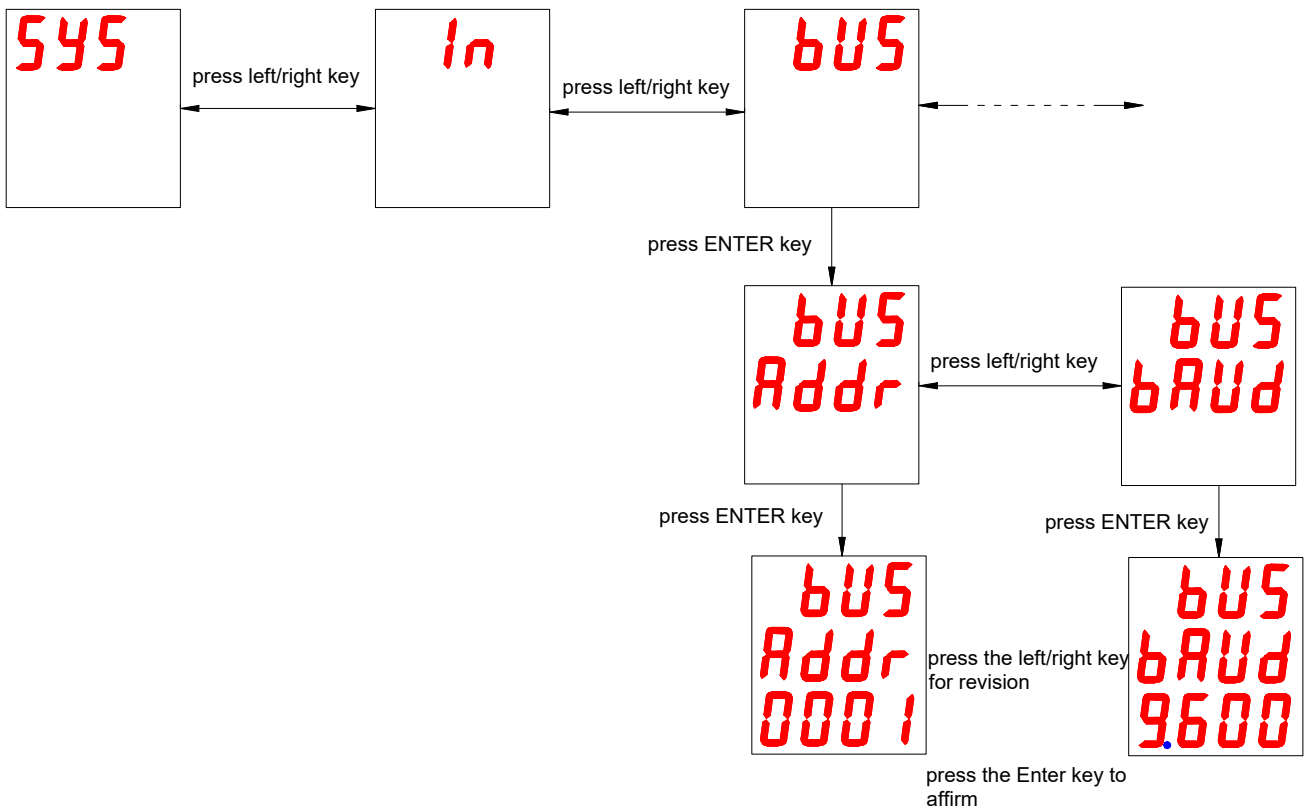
SYS

press left/right key

In

press left/right key

bUS

press ENTER key

bUS
Addr

press left/right key

bUS
bAUd

press ENTER key

press ENTER key

bUS
Addr
0001

press the left/right key for revision

bUS
bAUd
9600

press the Enter key to affirm